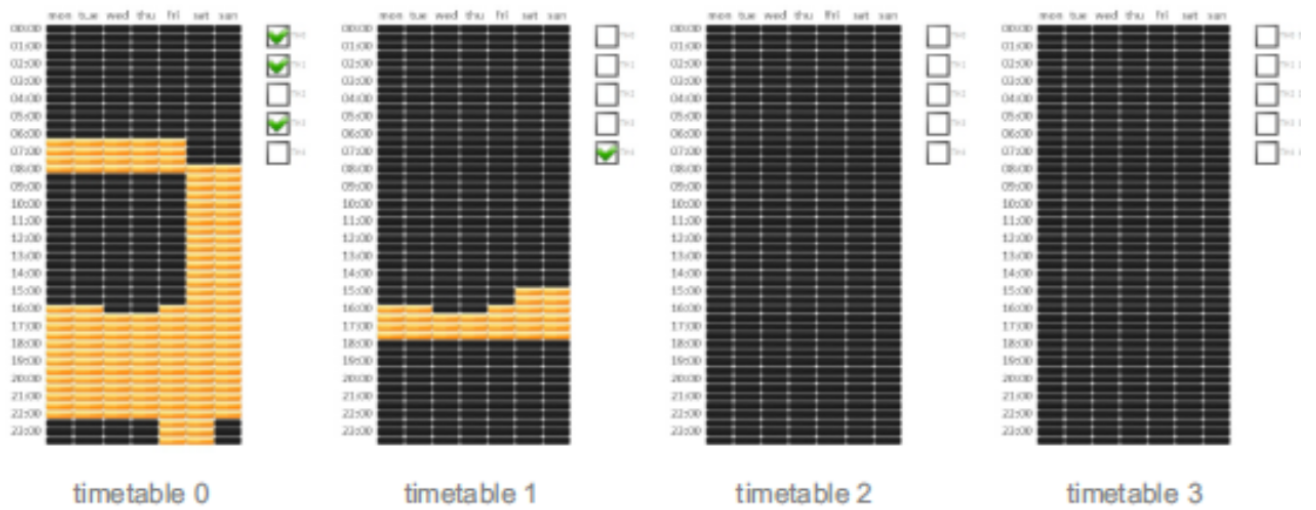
mon tue wed thu fri sat sun

00:00
01:00
02:00
03:00
04:00
05:00
06:00
07:00
08:00
09:00
10:00
11:00
12:00
13:00
14:00
15:00
16:00
17:00
18:00
19:00
20:00
21:00
22:00
23:00

TH0
TH1
TH2
TH3
TH4

timetable 0

mon tue wed thu fri sat sun

00:00
01:00
02:00
03:00
04:00
05:00
06:00
07:00
08:00
09:00
10:00
11:00
12:00
13:00
14:00
15:00
16:00
17:00
18:00
19:00
20:00
21:00
22:00
23:00

TH0
TH1
TH2
TH3
TH4

timetable 1

mon tue wed thu fri sat sun

00:00
01:00
02:00
03:00
04:00
05:00
06:00
07:00
08:00
09:00
10:00
11:00
12:00
13:00
14:00
15:00
16:00
17:00
18:00
19:00
20:00
21:00
22:00
23:00

TH0
TH1
TH2
TH3
TH4

timetable 2

mon tue wed thu fri sat sun

00:00
01:00
02:00
03:00
04:00
05:00
06:00
07:00
08:00
09:00
10:00
11:00
12:00
13:00
14:00
15:00
16:00
17:00
18:00
19:00
20:00
21:00
22:00
23:00

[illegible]
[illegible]
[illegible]
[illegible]
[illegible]

timetable 3